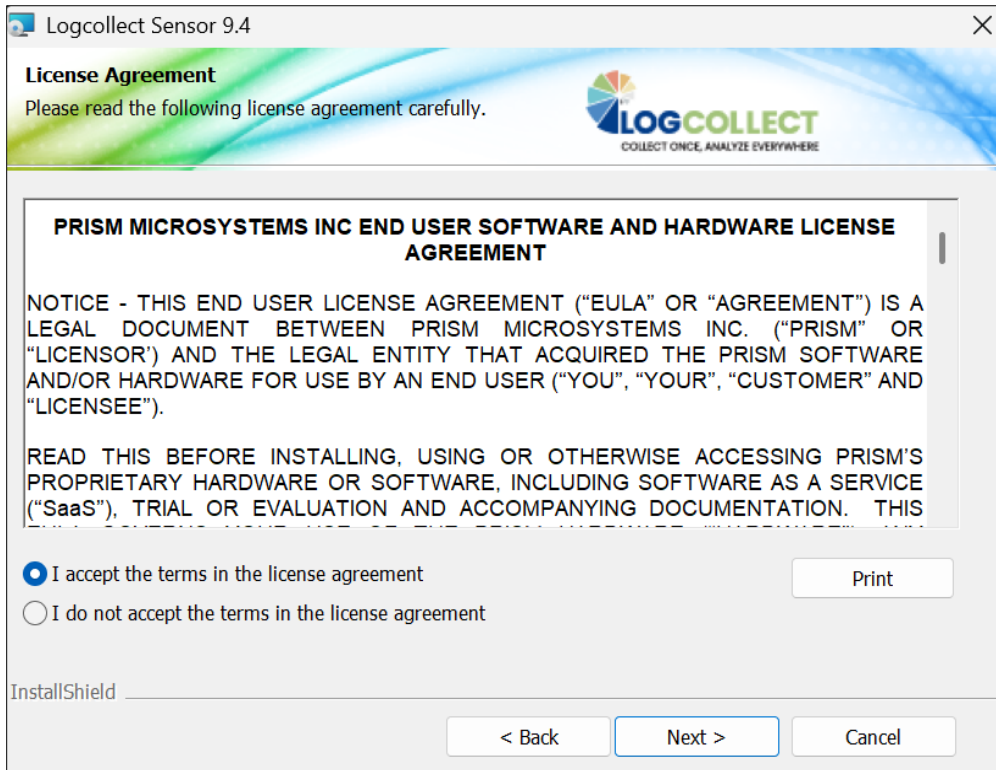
Logcollect Sensor 9.4

License Agreement
Please read the following license agreement carefully.

LOGCOLLECT
COLLECT ONCE, ANALYZE EVERYWHERE

PRISM MICROSYSTEMS INC END USER SOFTWARE AND HARDWARE LICENSE AGREEMENT

NOTICE - THIS END USER LICENSE AGREEMENT (“EULA” OR “AGREEMENT”) IS A LEGAL DOCUMENT BETWEEN PRISM MICROSYSTEMS INC. (“PRISM” OR “LICENSOR’) AND THE LEGAL ENTITY THAT ACQUIRED THE PRISM SOFTWARE AND/OR HARDWARE FOR USE BY AN END USER (“YOU”, “YOUR”, “CUSTOMER” AND “LICENSEE”).

READ THIS BEFORE INSTALLING, USING OR OTHERWISE ACCESSING PRISM’S PROPRIETARY HARDWARE OR SOFTWARE, INCLUDING SOFTWARE AS A SERVICE (“SaaS”), TRIAL OR EVALUATION AND ACCOMPANYING DOCUMENTATION. THIS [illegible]

I accept the terms in the license agreement
I do not accept the terms in the license agreement

Print

InstallShield

< Back
Next >
Cancel